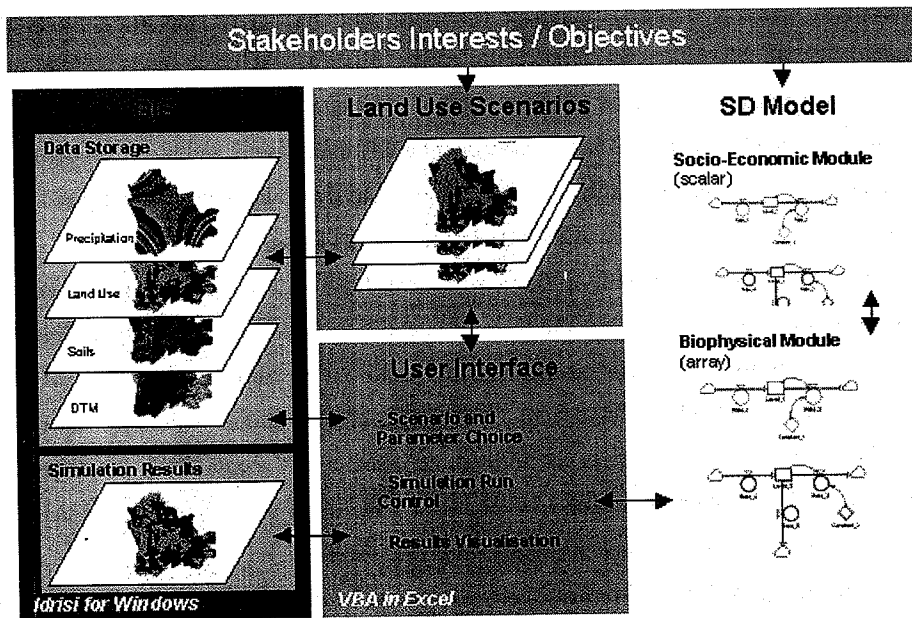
Stakeholders Interests / Objectives

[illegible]

Data Storage

Precipitation

Land Use

Soils

DTM

Simulation Results

Idrisi for Windows

Land Use Scenarios

User Interface

Scenario and Parameter Choice

Simulation Run Control

Results Visualisation

VBA in Excel

SD Model

Socio-Economic Module (scalar)

Biophysical Module (array)